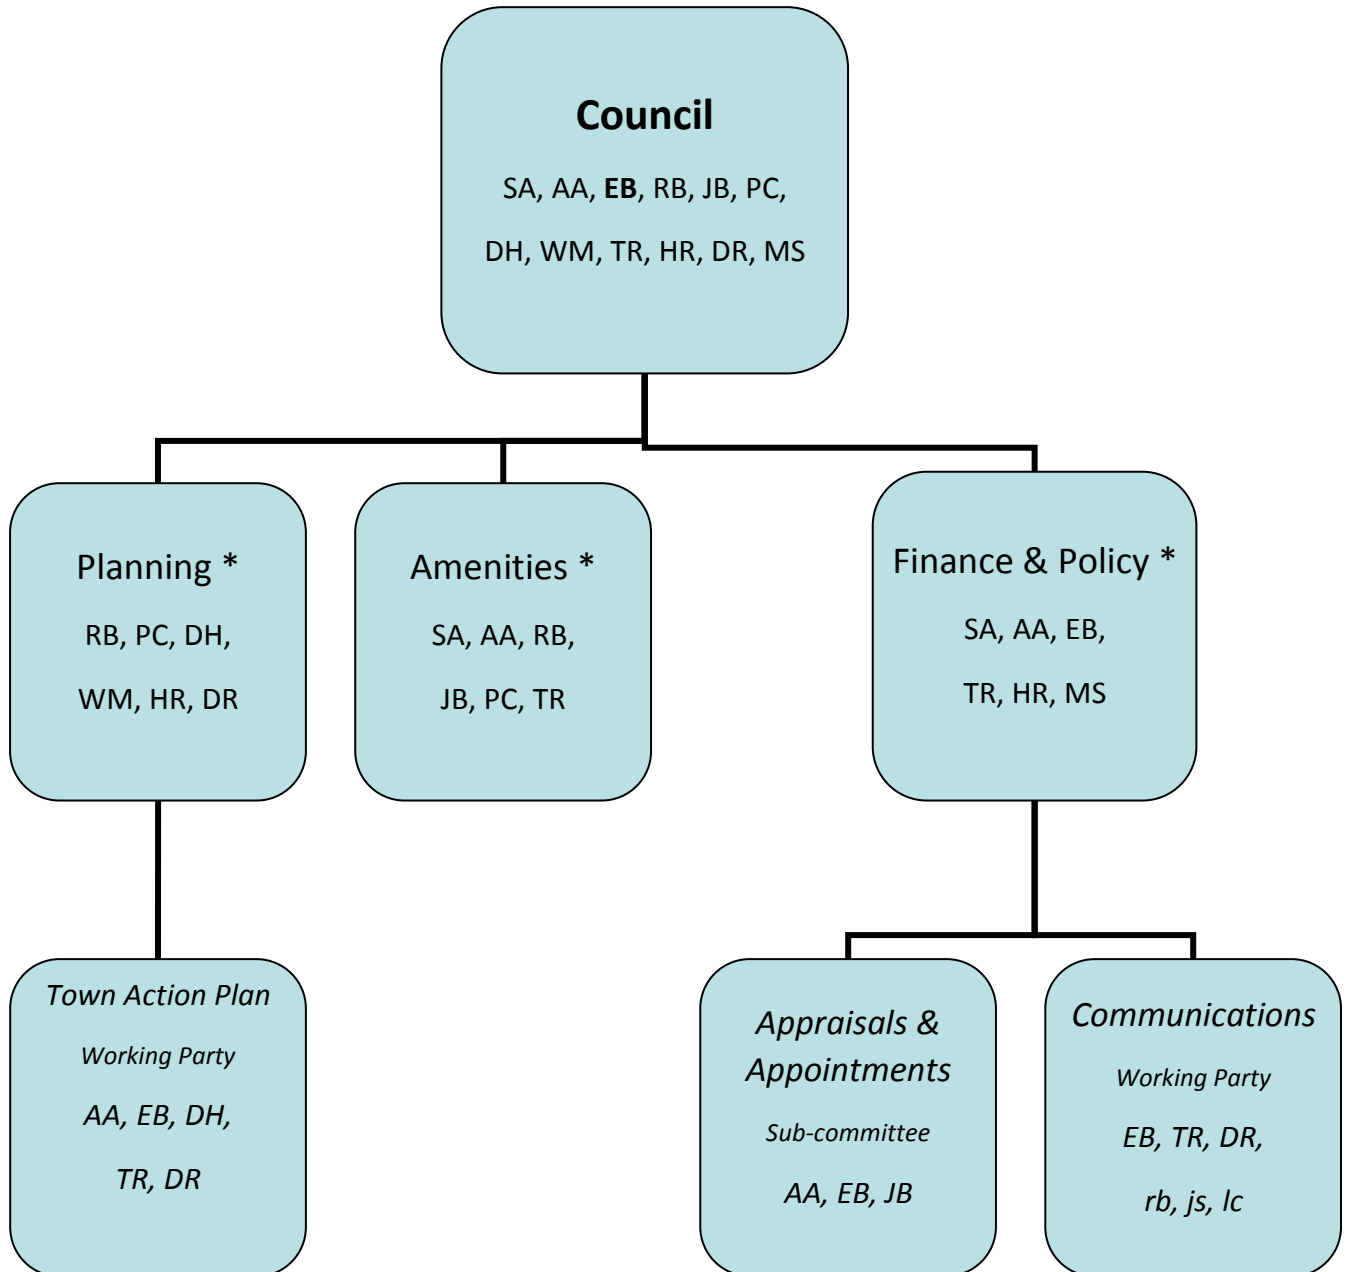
Council

SA, AA, EB, RB, JB, PC, DH, WM, TR, HR, DR, MS

Planning *

RB, PC, DH, WM, HR, DR

Amenities *

SA, AA, RB, JB, PC, TR

Finance & Policy *

SA, AA, EB, TR, HR, MS

Town Action Plan

Working Party

AA, EB, DH, TR, DR

Appraisals & Appointments

Sub-committee

AA, EB, JB

Communications

Working Party

EB, TR, DR, rb, js, lc